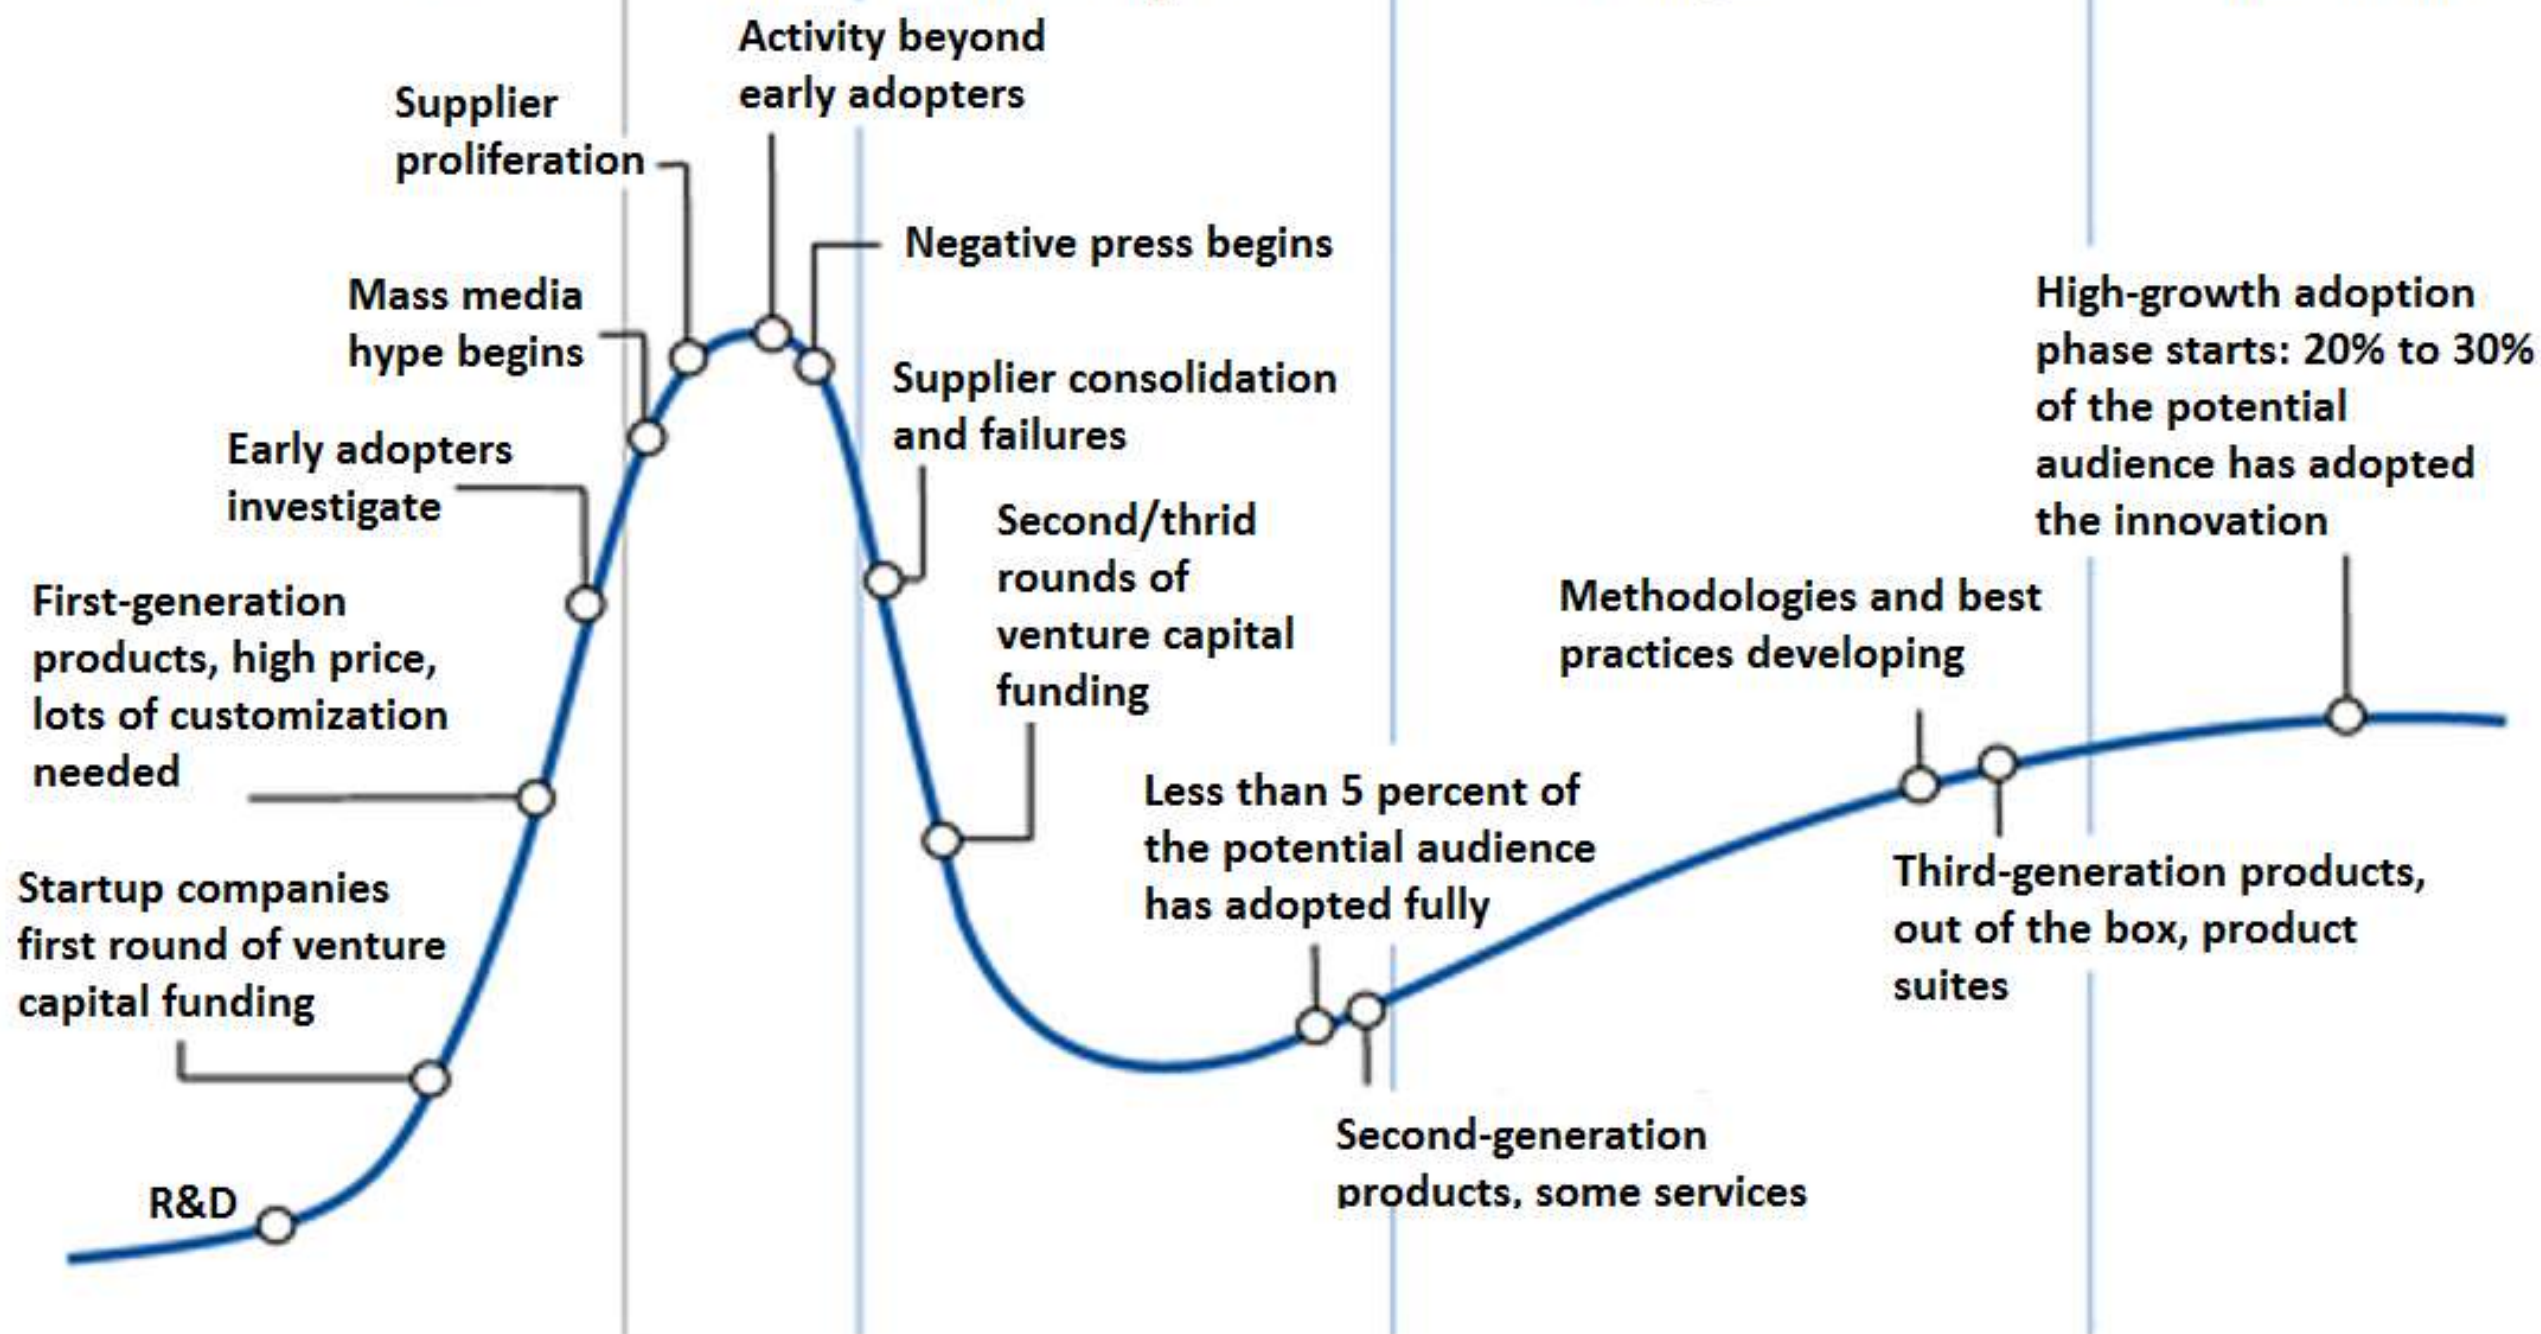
Activity beyond early adopters

Supplier proliferation

Negative press begins

Mass media hype begins

Supplier consolidation and failures

Early adopters investigate

Second/thrid rounds of venture capital funding

High-growth adoption phase starts: 20% to 30% of the potential audience has adopted the innovation

First-generation products, high price, lots of customization needed

Methodologies and best practices developing

Less than 5 percent of the potential audience has adopted fully

Startup companies first round of venture capital funding

Third-generation products, out of the box, product suites

Second-generation products, some services

R&D